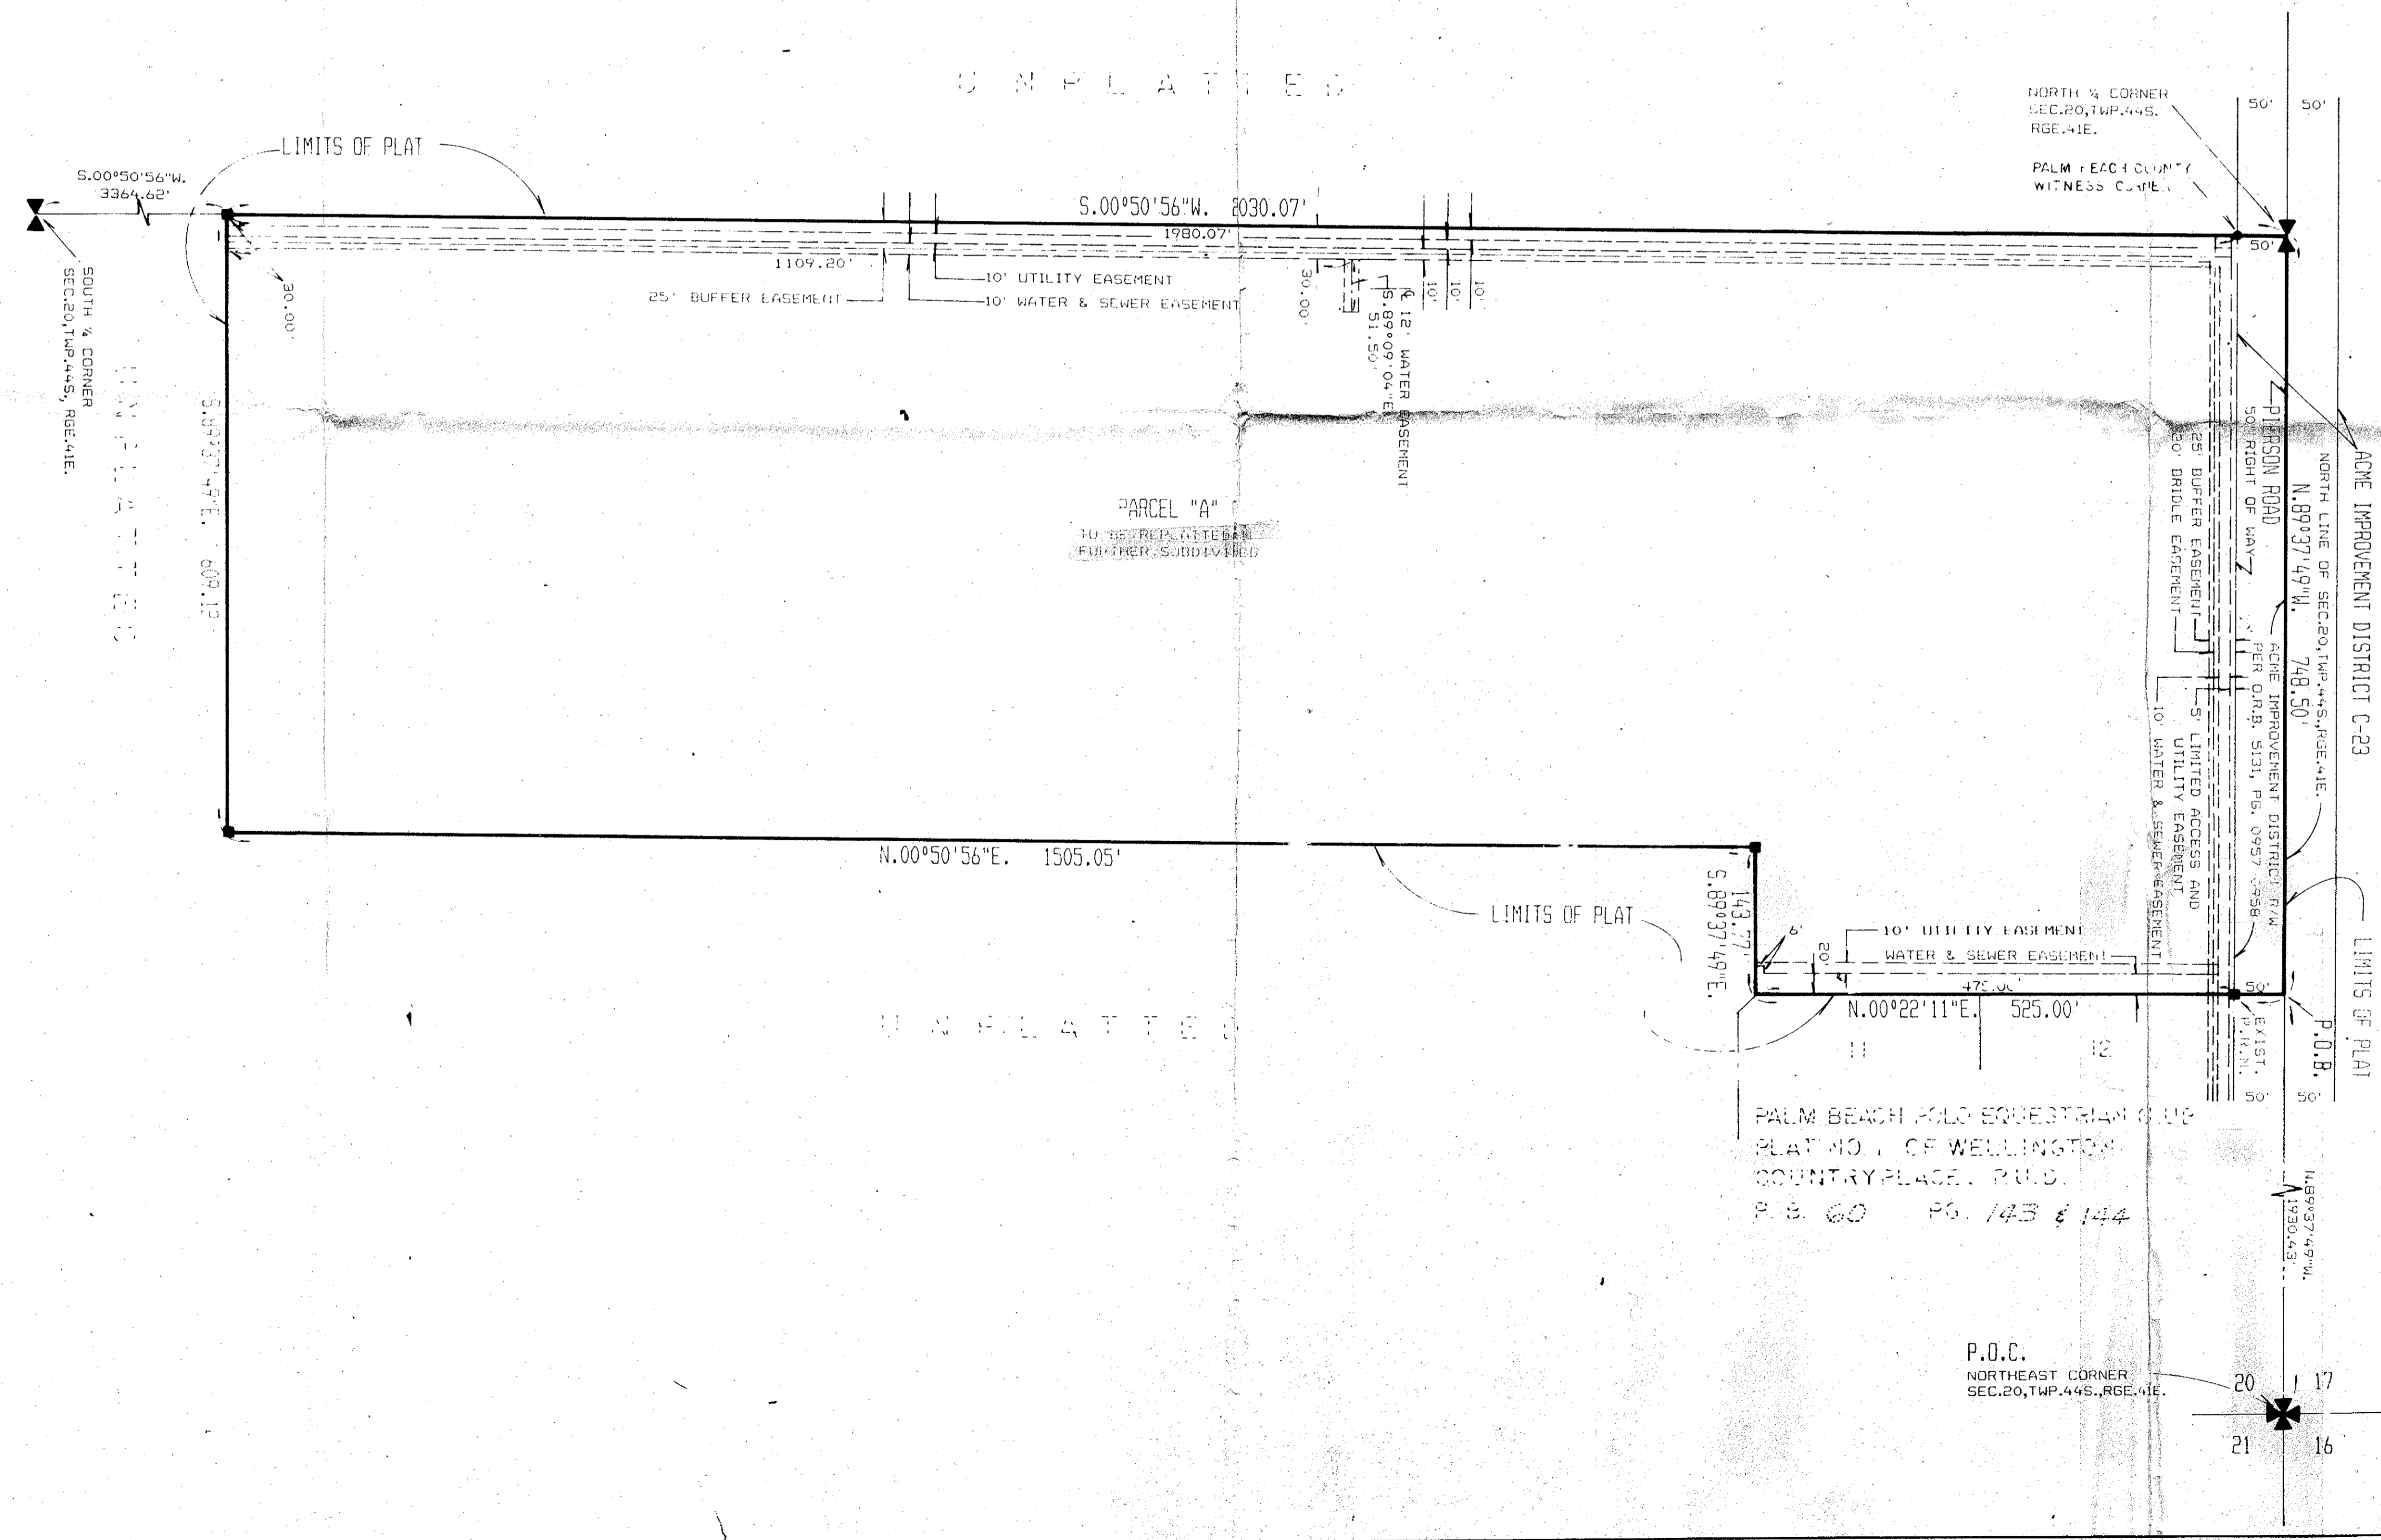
UNPLATTED

LIMITS OF PLAT

S.00°50'56"W. 3364.62'

SOUTH ¼ CORNER SEC.20,TWP.44S, RGE.41E.

UNPLATTED

S.89°37'49"E. 609.12'

30.00'

S.00°50'56"W. 2030.07'

1980.07'

1109.20'

10' UTILITY EASEMENT

25' BUFFER EASEMENT

10' WATER & SEWER EASEMENT

30.00'

℄ 12' WATER EASEMENT S.89°09'04"E. 51.50'

10'

10'

10'

NORTH ¼ CORNER SEC.20,TWP.44S. RGE.41E.

PALM BEACH COUNTY WITNESS CORNER

50'

50'

50'

PARCEL "A" TO BE REPLATTED OR FURTHER SUBDIVIDED

PIERSON ROAD 50' RIGHT OF WAY

25' BUFFER EASEMENT

20' BRIDLE EASEMENT

N.89°37'49"W. 748.50'

NORTH LINE OF SEC.20,TWP.44S.,RGE.41E.

ACME IMPROVEMENT DISTRICT C-23

ACME IMPROVEMENT DISTRICT R/W PER O.R.B. 531, PG. 0957-0958

5' LIMITED ACCESS AND UTILITY EASEMENT

10' WATER & SEWER EASEMENT

N.00°50'56"E. 1505.05'

LIMITS OF PLAT

S.89°37'49"E. 143.77'

6'

20'

10' UTILITY EASEMENT

WATER & SEWER EASEMENT

475.00'

N.00°22'11"E. 525.00'

50'

EXIST. P.R.M.

P.O.B.

LIMITS OF PLAT

11

12

50'

50'

UNPLATTED

PALM BEACH POLO EQUESTRIAN CLUB PLAT NO. 1 OF WELLINGTON COUNTRYPLACE, P.U.D. P.B. 60 PG. 143 & 144

N.89°37'49"W. 1930.43'

P.O.C. NORTHEAST CORNER SEC.20,TWP.44S.,RGE.41E.

20

17

21

16